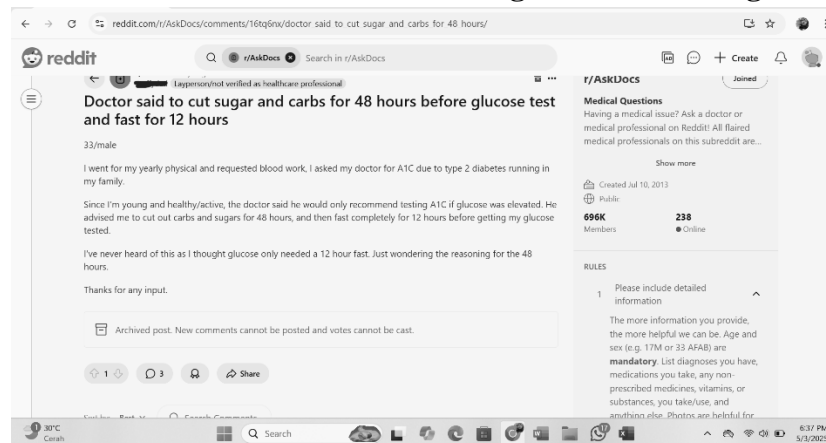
reddit.com/r/AskDocs/comments/16tq6nx/doctor said to cut sugar and carbs for 48 hours/

reddit

r/AskDocs Search in r/AskDocs

+ Create

Layperson/not verified as healthcare professional

Doctor said to cut sugar and carbs for 48 hours before glucose test and fast for 12 hours

33/male

I went for my yearly physical and requested blood work, I asked my doctor for A1C due to type 2 diabetes running in my family.

Since I'm young and healthy/active, the doctor said he would only recommend testing A1C if glucose was elevated. He advised me to cut out carbs and sugars for 48 hours, and then fast completely for 12 hours before getting my glucose tested.

I've never heard of this as I thought glucose only needed a 12 hour fast. Just wondering the reasoning for the 48 hours.

Thanks for any input.

Archived post. New comments cannot be posted and votes cannot be cast.

1 3 Share

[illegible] Search Comments

r/AskDocs

Joined

Medical Questions

Having a medical issue? Ask a doctor or medical professional on Reddit! All flaired medical professionals on this subreddit are...

Show more

Created Jul 10, 2013

Public

696K Members

238 Online

RULES

1 Please include detailed information

The more information you provide, the more helpful we can be. Age and sex (e.g. 17M or 33 AFAB) are **mandatory**. List diagnoses you have, medications you take, any non-prescribed medicines, vitamins, or substances, you take/use, and anything else. Photos are helpful for

30°C Cerah

Search

6:37 PM 5/3/202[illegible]